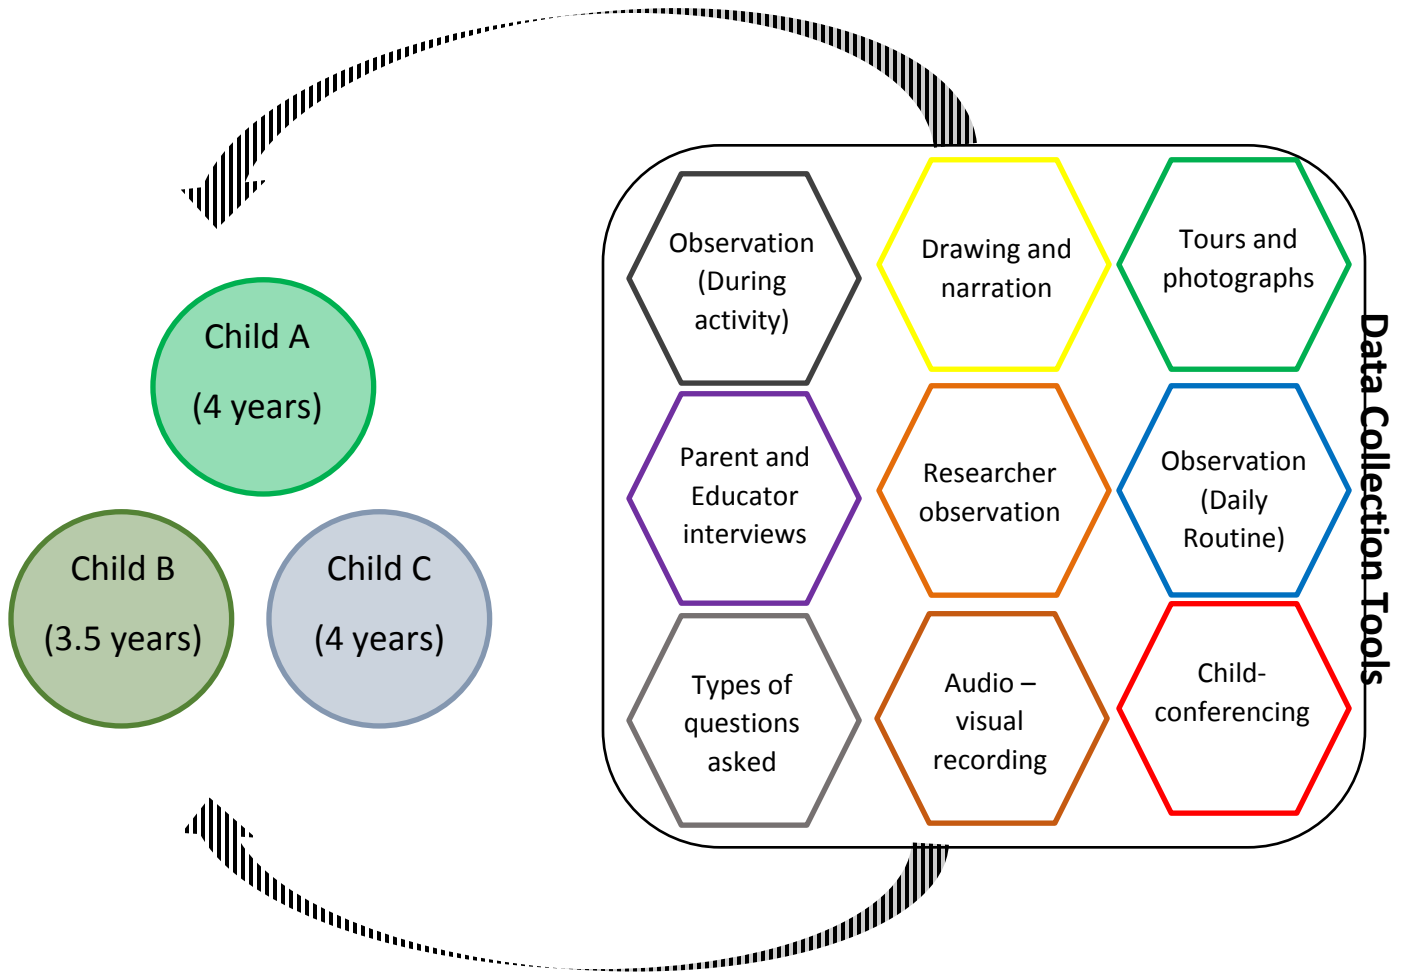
Child A
(4 years)

Child B
(3.5 years)

Child C
(4 years)

Observation (During activity)

Drawing and narration

Tours and photographs

Parent and Educator interviews

Researcher observation

Observation (Daily Routine)

Types of questions asked

Audio – visual recording

Child-conferencing

Data Collection Tools